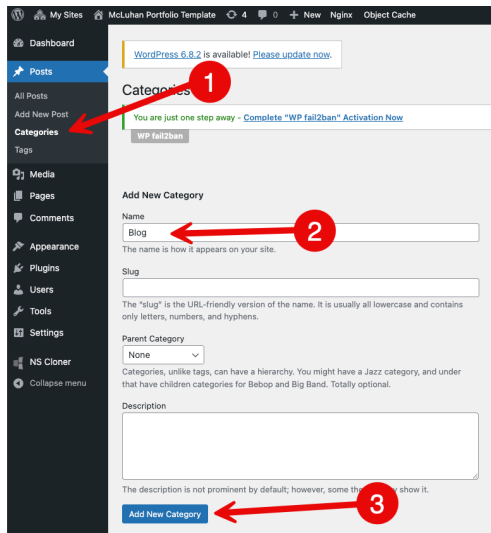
My Sites McLuhan Portfolio Template 4 0 + New Nginx Object Cache

Dashboard

Posts

All Posts

Add New Post

Categories

Tags

Media

Pages

Comments

Appearance

Plugins

Users

Tools

Settings

NS Cloner

Collapse menu

WordPress 6.8.2 is available! Please update now.

Categories

1

You are just one step away - Complete "WP fail2ban" Activation Now

WP fail2ban

Add New Category

Name

Blog

2

The name is how it appears on your site.

Slug

The "slug" is the URL-friendly version of the name. It is usually all lowercase and contains only letters, numbers, and hyphens.

Parent Category

None

Categories, unlike tags, can have a hierarchy. You might have a Jazz category, and under that have children categories for Bebop and Big Band. Totally optional.

Description

The description is not prominent by default; however, some the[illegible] show it.

3

Add New Category